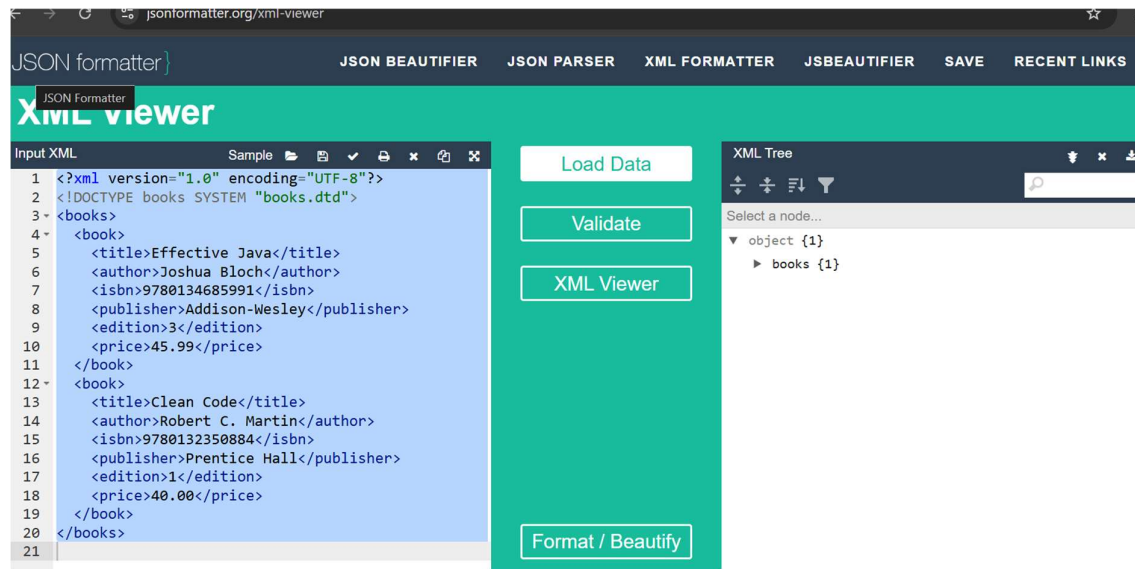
jsonformatter.org/xml-viewer

JSON formatter}

JSON BEAUTIFIER JSON PARSER XML FORMATTER JSBEAUTIFIER SAVE RECENT LINKS

JSON Formatter

XML Viewer

Input XML

Sample

1 <?xml version="1.0" encoding="UTF-8"?>
2 <!DOCTYPE books SYSTEM "books.dtd">
3 <books>
4 <book>
5 <title>Effective Java</title>
6 <author>Joshua Bloch</author>
7 <isbn>9780134685991</isbn>
8 <publisher>Addison-Wesley</publisher>
9 <edition>3</edition>
10 <price>45.99</price>
11 </book>
12 <book>
13 <title>Clean Code</title>
14 <author>Robert C. Martin</author>
15 <isbn>9780132350884</isbn>
16 <publisher>Prentice Hall</publisher>
17 <edition>1</edition>
18 <price>40.00</price>
19 </book>
20 </books>
21

Load Data

Validate

XML Viewer

Format / Beautify

XML Tree

Select a node...

▼ object {1}

▶ books {1}